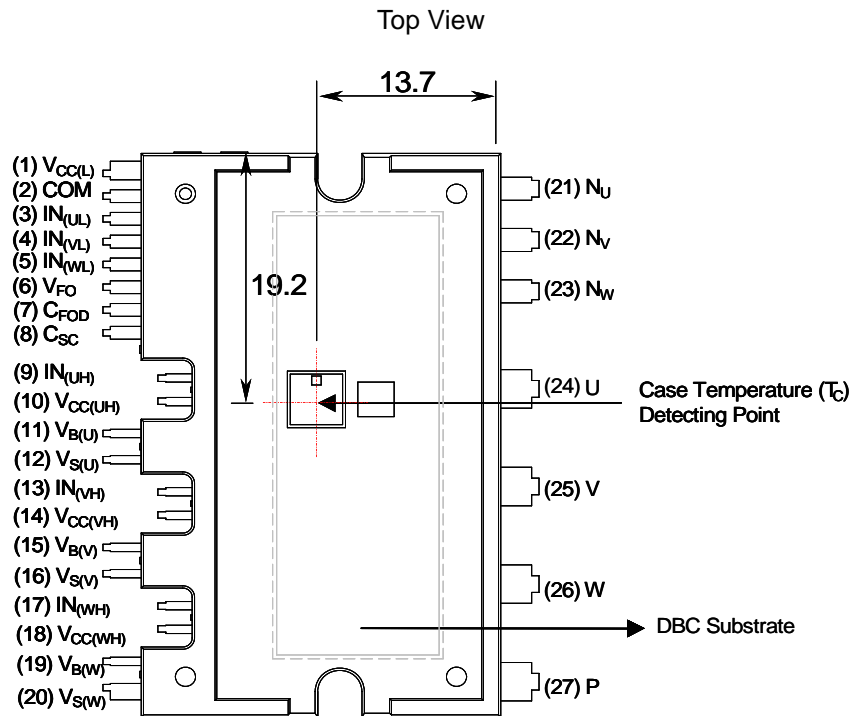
Top View

13.7

19.2

(1) $V_{CC(L)}$
(2) COM
(3) $IN_{(UL)}$
(4) $IN_{(VL)}$
(5) $IN_{(WL)}$
(6) $V_{FO}$
(7) $C_{FOD}$
(8) $C_{SC}$
(9) $IN_{(UH)}$
(10) $V_{CC(UH)}$
(11) $V_{B(U)}$
(12) $V_{S(U)}$
(13) $IN_{(VH)}$
(14) $V_{CC(VH)}$
(15) $V_{B(V)}$
(16) $V_{S(V)}$
(17) $IN_{(WH)}$
(18) $V_{CC(WH)}$
(19) $V_{B(W)}$
(20) $V_{S(W)}$

(21) $N_U$
(22) $N_V$
(23) $N_W$
(24) U
(25) V
(26) W
(27) P

Case Temperature ($T_C$) Detecting Point

DBC Substrate